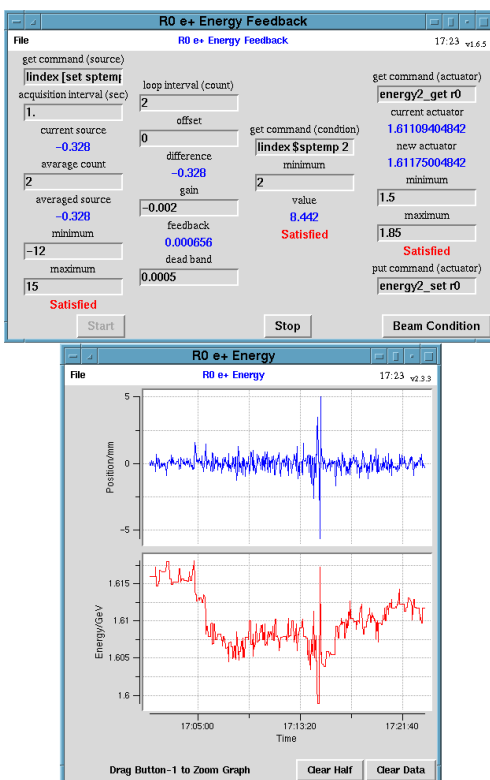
R0 e+ Energy Feedback

File

R0 e+ Energy Feedback

17:23 v1.6.5

get command (source)
lindex [set sptemp
acquisition interval (sec)
1.
current source
-0.328
avarage count
2
averaged source
-0.328
minimum
-12
maximum
15
Satisfied

loop interval (count)
2
offset
0
difference
-0.328
gain
-0.002
feedback
0.000656
dead band
0.0005

get command (condtion)
lindex $sptemp 2
minimum
2
value
8.442
Satisfied

get command (actuator)
energy2_get r0
current actuator
1.61109404842
new actuator
1.61175004842
minimum
1.5
maximum
1.85
Satisfied
put command (actuator)
energy2_set r0

Start

Stop

Beam Condition

R0 e+ Energy

File

R0 e+ Energy

17:23 v2.3.3

5
0
-5
Position/mm

1.615
1.61
1.605
1.6
Energy/GeV

17:05:00
17:13:20
17:21:40
Time

Drag Button-1 to Zoom Graph

Clear Half

Clear Data